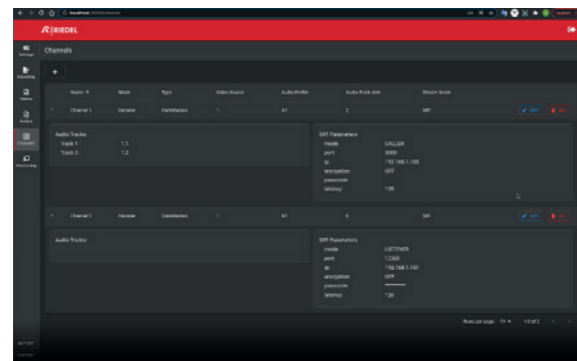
RIEDEL

Channels

Settings
Encoding
Video
Audio
Channels
Processing

+

| Name | Mode | Type | Video Source | Audio Profile | Audio Track Amt | Stream Mode |  |
|---|---|---|---|---|---|---|---|
| Channel 1 | Decoder | Contribution | 1 | A1 | 2 | SRT | EDIT DEL |

Audio Tracks
Track 1 1.1
Track 2 1.2

SRT Parameters
mode CALLER
port 5000
ip 192.168.1.100
encryption OFF
passcode
latency 130

| Name | Mode | Type | Video Source | Audio Profile | Audio Track Amt | Stream Mode |  |
|---|---|---|---|---|---|---|---|
| Channel 2 | Decoder | Contribution | 1 | A1 | 0 | SRT | EDIT DEL |

Audio Tracks

SRT Parameters
mode LISTENER
port 12000
ip 192.168.1.101
encryption OFF
passcode ————
latency 120

Rows per page: 10 1-2 of 2